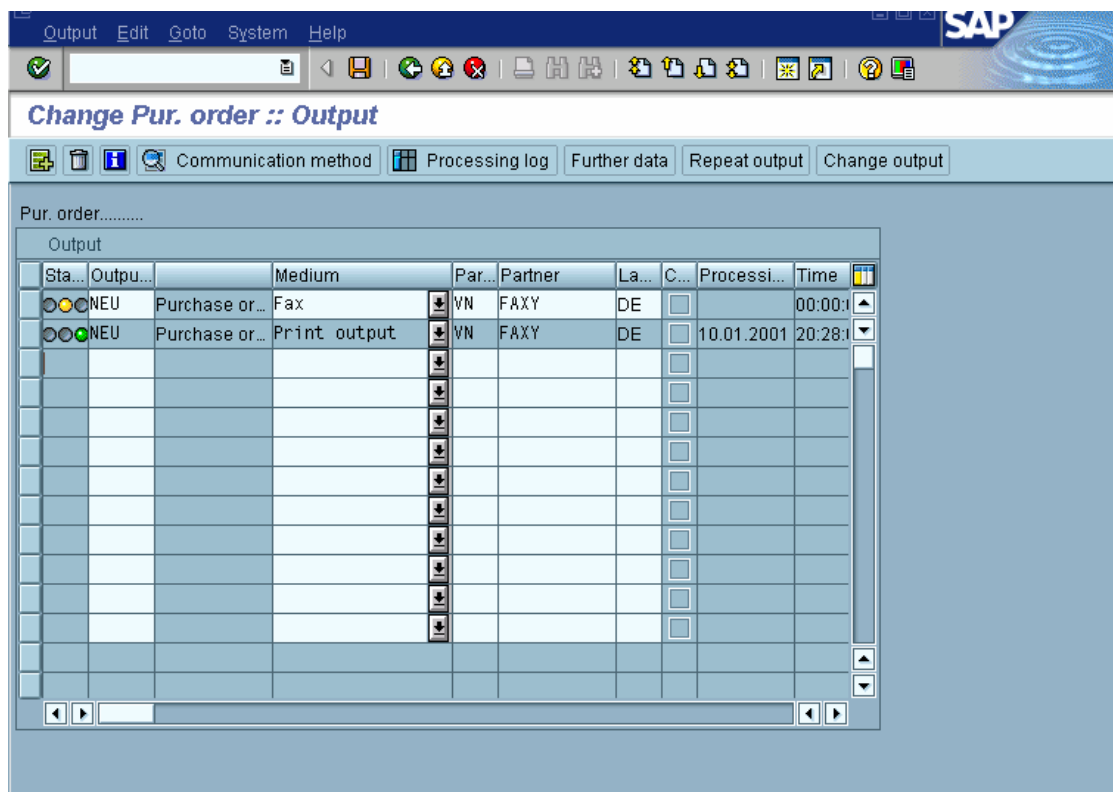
Output Edit Goto System Help

SAP

Change Pur. order :: Output

Communication method Processing log Further data Repeat output Change output

Pur. order..........

Output

| Sta... | Outpu... | | Medium | Par... | Partner | La... | C... | Processi... | Time |
|---|---|---|---|---|---|---|---|---|---|
| | NEU | Purchase or... | Fax | VN | FAXY | DE | | | 00:00:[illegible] |
| | NEU | Purchase or... | Print output | VN | FAXY | DE | | 10.01.2001 | 20:28:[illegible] |